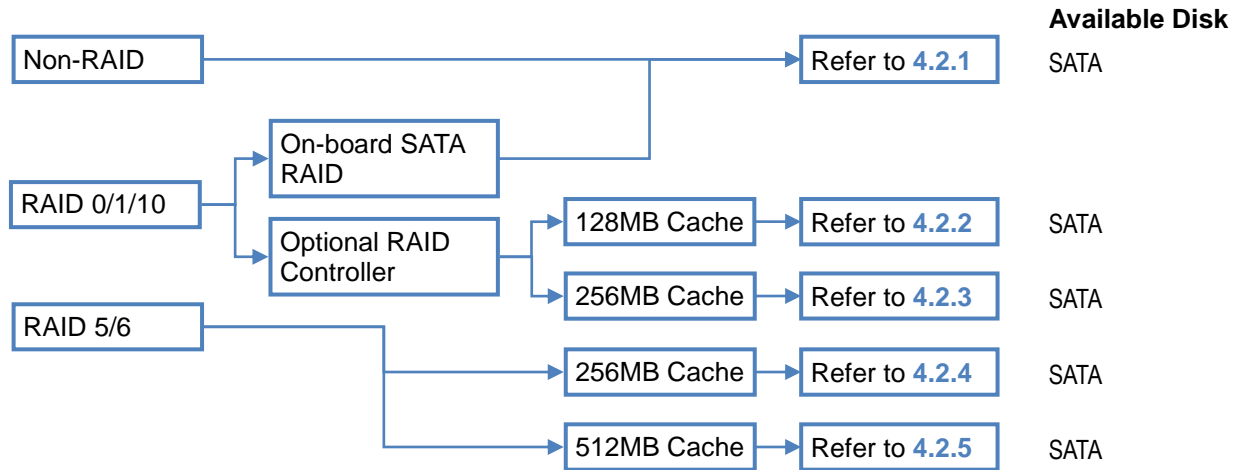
Available Disk

Non-RAID

Refer to 4.2.1

SATA

On-board SATA RAID

RAID 0/1/10

128MB Cache

Refer to 4.2.2

SATA

Optional RAID Controller

256MB Cache

Refer to 4.2.3

SATA

RAID 5/6

256MB Cache

Refer to 4.2.4

SATA

512MB Cache

Refer to 4.2.5

SATA